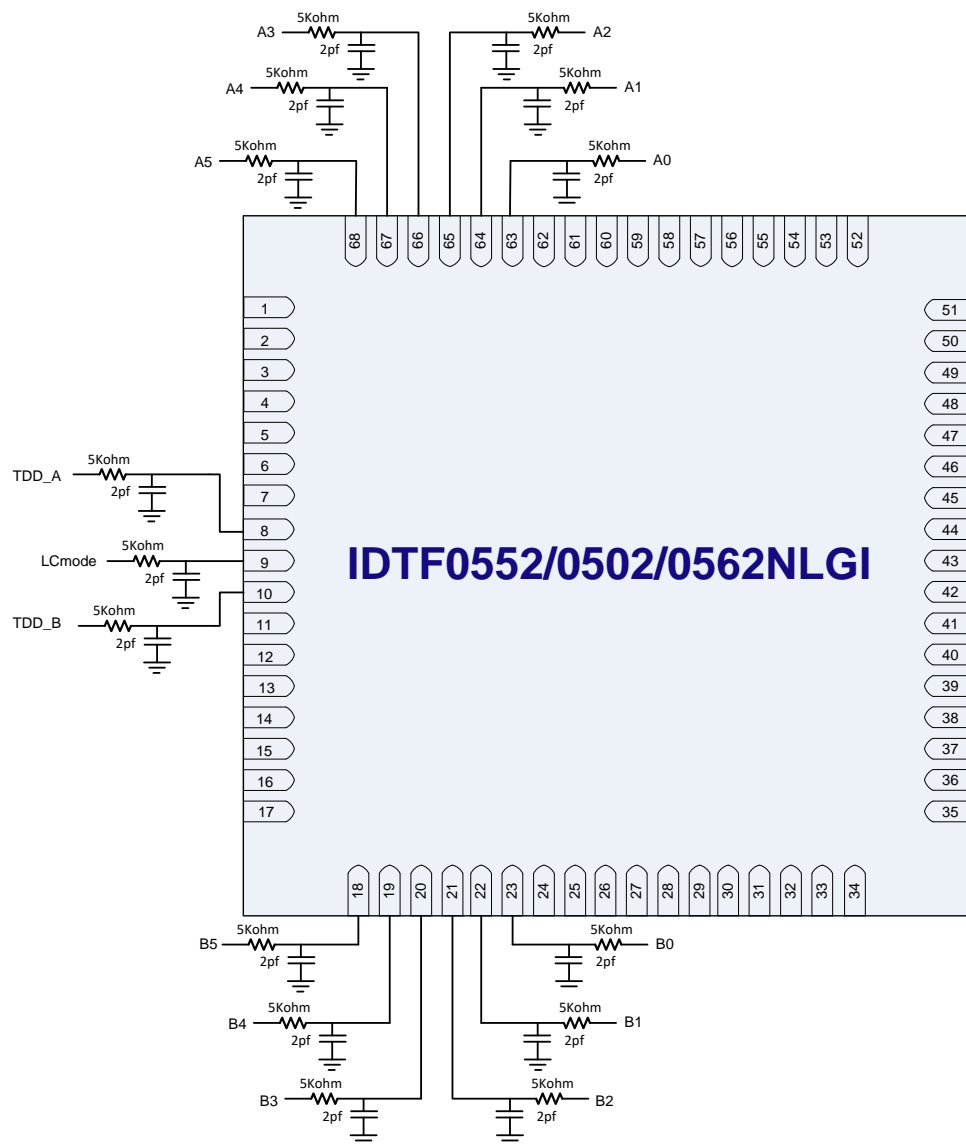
5Kohm
A3
2pf
5Kohm
A2
2pf
5Kohm
A4
2pf
5Kohm
A1
2pf
5Kohm
A5
2pf
5Kohm
A0
2pf

68 67 66 65 64 63 62 61 60 59 58 57 56 55 54 53 52

1
2
3
4
5
6
7
8
9
10
11
12
13
14
15
16
17

51
50
49
48
47
46
45
44
43
42
41
40
39
38
37
36
35

5Kohm
TDD_A
2pf
5Kohm
LCmode
2pf
5Kohm
TDD_B
2pf

IDTF0552/0502/0562NLGI

18 19 20 21 22 23 24 25 26 27 28 29 30 31 32 33 34

5Kohm
B5
2pf
5Kohm
B0
2pf
5Kohm
B4
2pf
5Kohm
B1
2pf
5Kohm
B3
2pf
5Kohm
B2
2pf